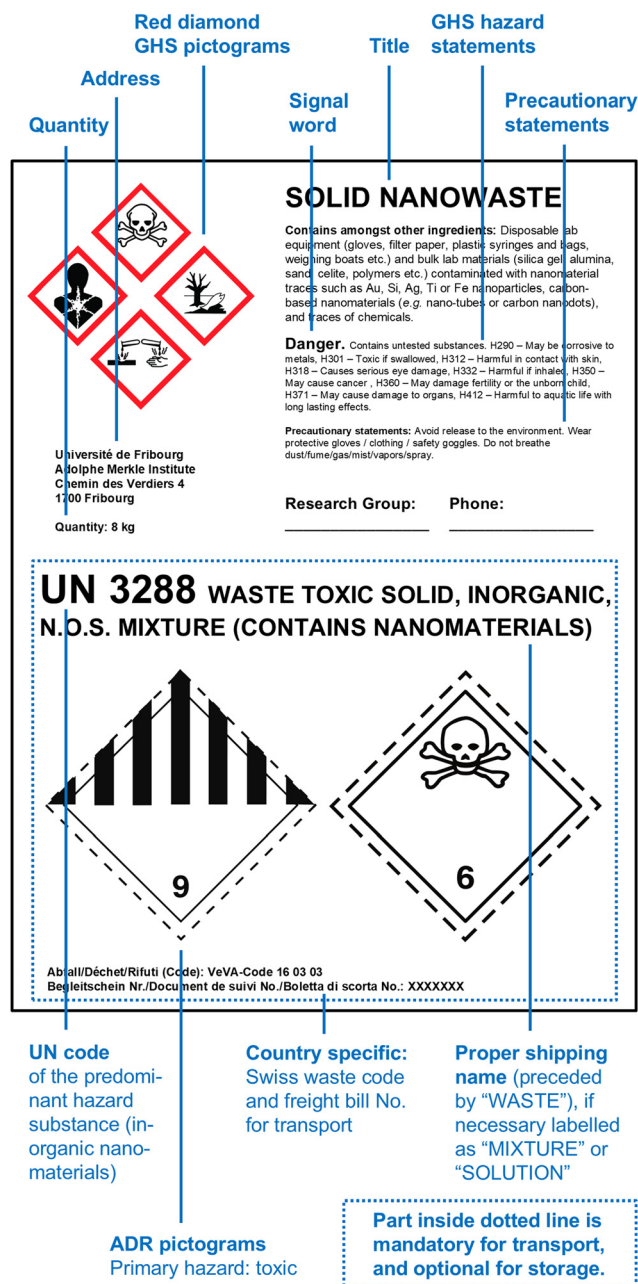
Red diamond GHS pictograms

Address

Quantity

Signal word

Title

GHS hazard statements

Precautionary statements

SOLID NANOWASTE

Contains amongst other ingredients: Disposable lab equipment (gloves, filter paper, plastic syringes and bags, weighing boats etc.) and bulk lab materials (silica gel, alumina, sand, celite, polymers etc.) contaminated with nanomaterial traces such as Au, Si, Ag, Ti or Fe nanoparticles, carbon-based nanomaterials (e.g. nano-tubes or carbon nanodots), and traces of chemicals.

Danger. Contains untested substances. H290 – May be corrosive to metals, H301 – Toxic if swallowed, H312 – Harmful in contact with skin, H318 – Causes serious eye damage, H332 – Harmful if inhaled, H350 – May cause cancer , H360 – May damage fertility or the unborn child, H371 – May cause damage to organs, H412 – Harmful to aquatic life with long lasting effects.

Precautionary statements: Avoid release to the environment. Wear protective gloves / clothing / safety goggles. Do not breathe dust/fume/gas/mist/vapors/spray.

Université de Fribourg
Adolphe Merkle Institute
Chemin des Verdiers 4
1700 Fribourg

Quantity: 8 kg

Research Group: ________________ Phone: ________________

UN 3288 WASTE TOXIC SOLID, INORGANIC, N.O.S. MIXTURE (CONTAINS NANOMATERIALS)

9

6

Abfall/Déchet/Rifuti (Code): VeVA-Code 16 03 03
Begleitschein Nr./Document de suivi No./Boletta di scorta No.: XXXXXXX

UN code of the predominant hazard substance (inorganic nanomaterials)

Country specific: Swiss waste code and freight bill No. for transport

Proper shipping name (preceded by "WASTE"), if necessary labelled as "MIXTURE" or "SOLUTION"

ADR pictograms
Primary hazard: toxic

Part inside dotted line is mandatory for transport, and optional for storage.